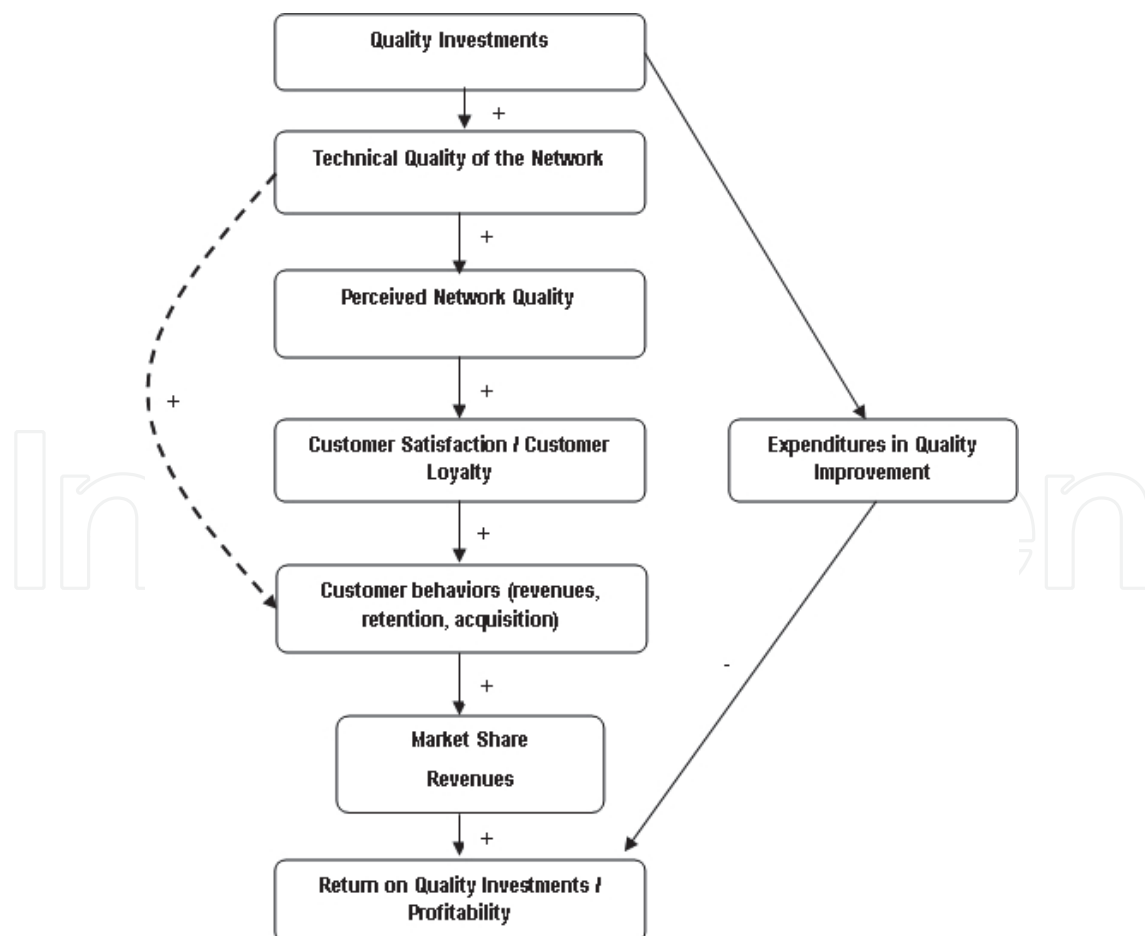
Quality Investments

+

Technical Quality of the Network

+

Perceived Network Quality

+

+

Customer Satisfaction / Customer Loyalty

Expenditures in Quality Improvement

+

Customer behaviors (revenues, retention, acquisition)

-

+

Market Share

Revenues

+

Return on Quality Investments / Profitability